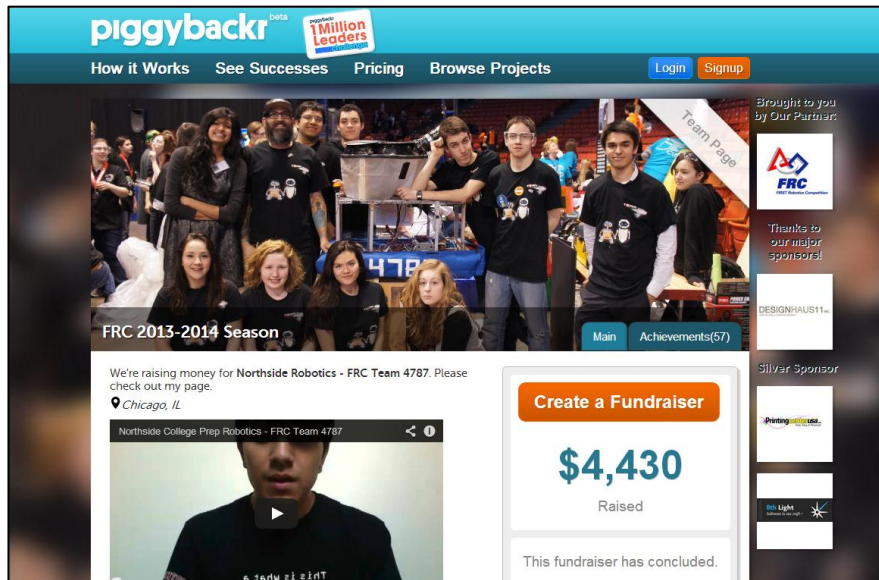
piggybackr beta

piggybackr 1 Million Leaders

How it Works See Successes Pricing Browse Projects

Login Signup

Team Page

Brought to you by Our Partner:

FRC

Thanks to our major sponsors!

DESIGNHAUS11

Silver Sponsor

8th Light

4787

FRC 2013-2014 Season

Main Achievements(57)

We're raising money for **Northside Robotics - FRC Team 4787**. Please check out my page.

Chicago, IL

Northside College Prep Robotics - FRC Team 4787

Create a Fundraiser

$4,430

Raised

This fundraiser has concluded.